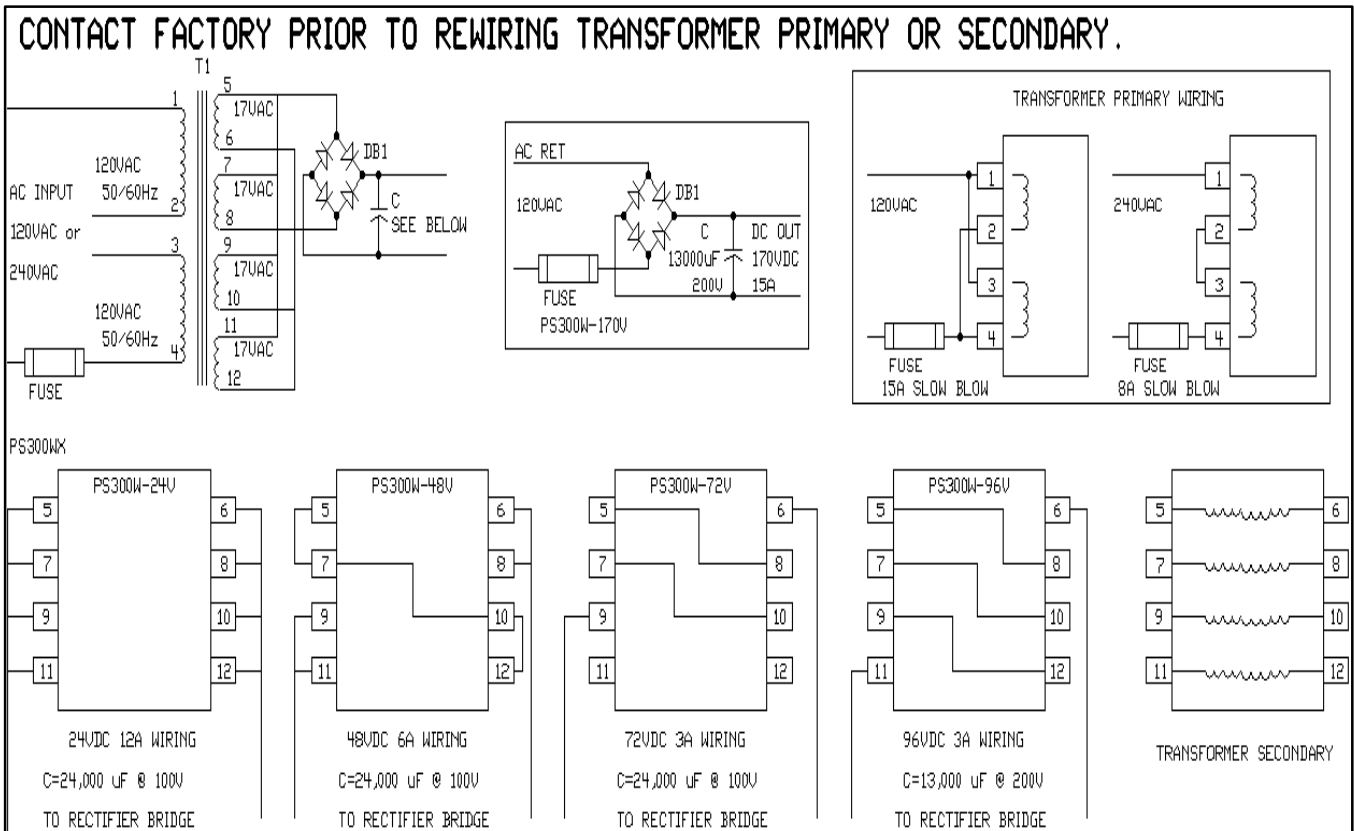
CONTACT FACTORY PRIOR TO REWIRING TRANSFORMER PRIMARY OR SECONDARY.

T1

1
2
3
4
AC INPUT
120VAC or
240VAC
120VAC
50/60Hz
120VAC
50/60Hz
FUSE

5
6
7
8
9
10
11
12
17VAC
17VAC
17VAC
17VAC
DB1
C
SEE BELOW

AC RET
120VAC
DB1
C
13000uF
200V
DC OUT
170VDC
15A
FUSE
PS300W-170V

TRANSFORMER PRIMARY WIRING

120VAC
1
2
3
4
FUSE
15A SLOW BLOW

240VAC
1
2
3
4
FUSE
8A SLOW BLOW

PS300WX

PS300W-24V
5
7
9
11
6
8
10
12
24VDC 12A WIRING
C=24,000 uF @ 100V
TO RECTIFIER BRIDGE

PS300W-48V
5
7
9
11
6
8
10
12
48VDC 6A WIRING
C=24,000 uF @ 100V
TO RECTIFIER BRIDGE

PS300W-72V
5
7
9
11
6
8
10
12
72VDC 3A WIRING
C=24,000 uF @ 100V
TO RECTIFIER BRIDGE

PS300W-96V
5
7
9
11
6
8
10
12
96VDC 3A WIRING
C=13,000 uF @ 200V
TO RECTIFIER BRIDGE

5
7
9
11
6
8
10
12
TRANSFORMER SECONDARY